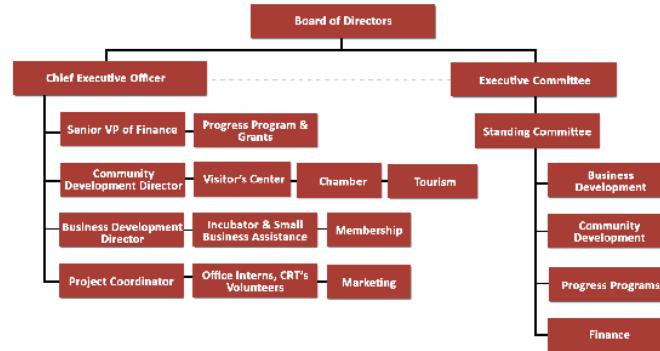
Board of Directors

Chief Executive Officer

Executive Committee

Senior VP of Finance

Progress Program & Grants

Standing Committee

Community Development Director

Visitor's Center

Chamber

Tourism

Business Development

Business Development Director

Incubator & Small Business Assistance

Membership

Community Development

Project Coordinator

Office Interns, CRT's Volunteers

Marketing

Progress Programs

Finance